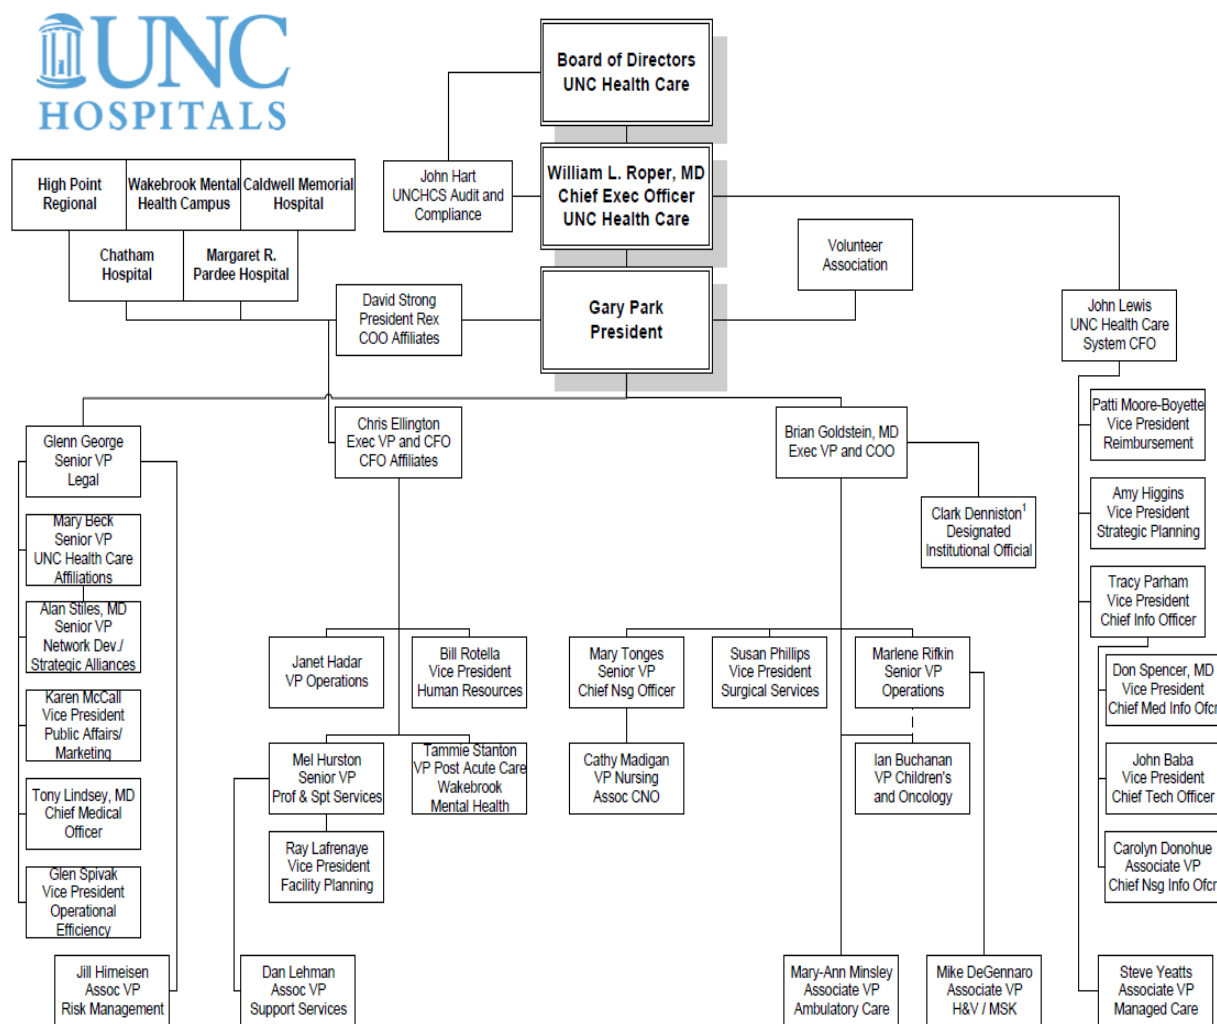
UNC HOSPITALS

Board of Directors
UNC Health Care

William L. Roper, MD
Chief Exec Officer
UNC Health Care

Gary Park
President

John Hart
UNCHCS Audit and Compliance

High Point Regional

Wakebrook Mental Health Campus

Caldwell Memorial Hospital

Chatham Hospital

Margaret R. Pardee Hospital

David Strong
President Rex
COO Affiliates

Volunteer Association

John Lewis
UNC Health Care System CFO

Glenn George
Senior VP
Legal

Mary Beck
Senior VP
UNC Health Care Affiliations

Alan Stiles, MD
Senior VP
Network Dev./
Strategic Alliances

Karen McCall
Vice President
Public Affairs/
Marketing

Tony Lindsey, MD
Chief Medical Officer

Glen Spivak
Vice President
Operational Efficiency

Jill Himeisen
Assoc VP
Risk Management

Chris Ellington
Exec VP and CFO
CFO Affiliates

Janet Hadar
VP Operations

Bill Rotella
Vice President
Human Resources

Mel Hurston
Senior VP
Prof & Spt Services

Tammie Stanton
VP Post Acute Care
Wakebrook
Mental Health

Ray Lafrenaye
Vice President
Facility Planning

Dan Lehman
Assoc VP
Support Services

Brian Goldstein, MD
Exec VP and COO

Clark Denniston$^1$
Designated
Institutional Official

Mary Tonges
Senior VP
Chief Nsg Officer

Susan Phillips
Vice President
Surgical Services

Marlene Rifkin
Senior VP
Operations

Cathy Madigan
VP Nursing
Assoc CNO

Ian Buchanan
VP Children's
and Oncology

Mary-Ann Minsley
Associate VP
Ambulatory Care

Mike DeGennaro
Associate VP
H&V / MSK

Patti Moore-Boyette
Vice President
Reimbursement

Amy Higgins
Vice President
Strategic Planning

Tracy Parham
Vice President
Chief Info Officer

Don Spencer, MD
Vice President
Chief Med Info Ofcr

John Baba
Vice President
Chief Tech Officer

Carolyn Donohue
Associate VP
Chief Nsg Info Ofcr

Steve Yeatts
Associate VP
Managed Care